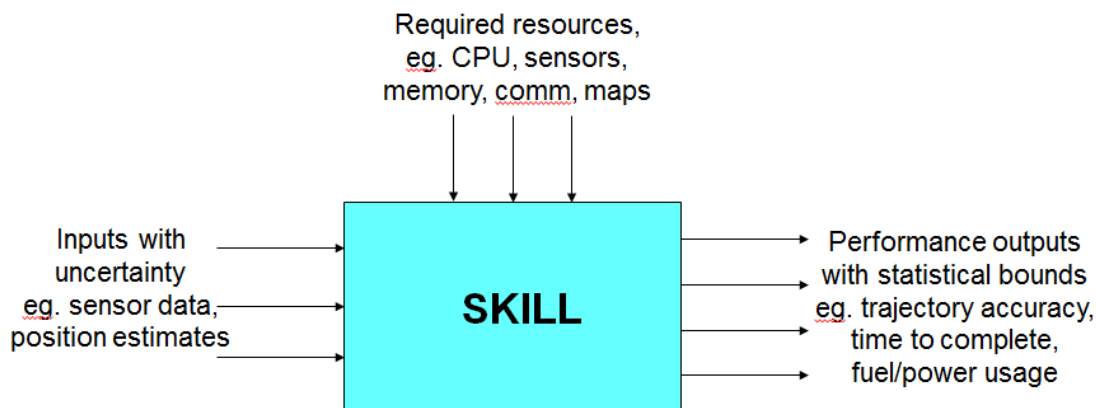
Required resources, eg. CPU, sensors, memory, comm, maps

Inputs with uncertainty eg. sensor data, position estimates

SKILL

Performance outputs with statistical bounds eg. trajectory accuracy, time to complete, fuel/power usage